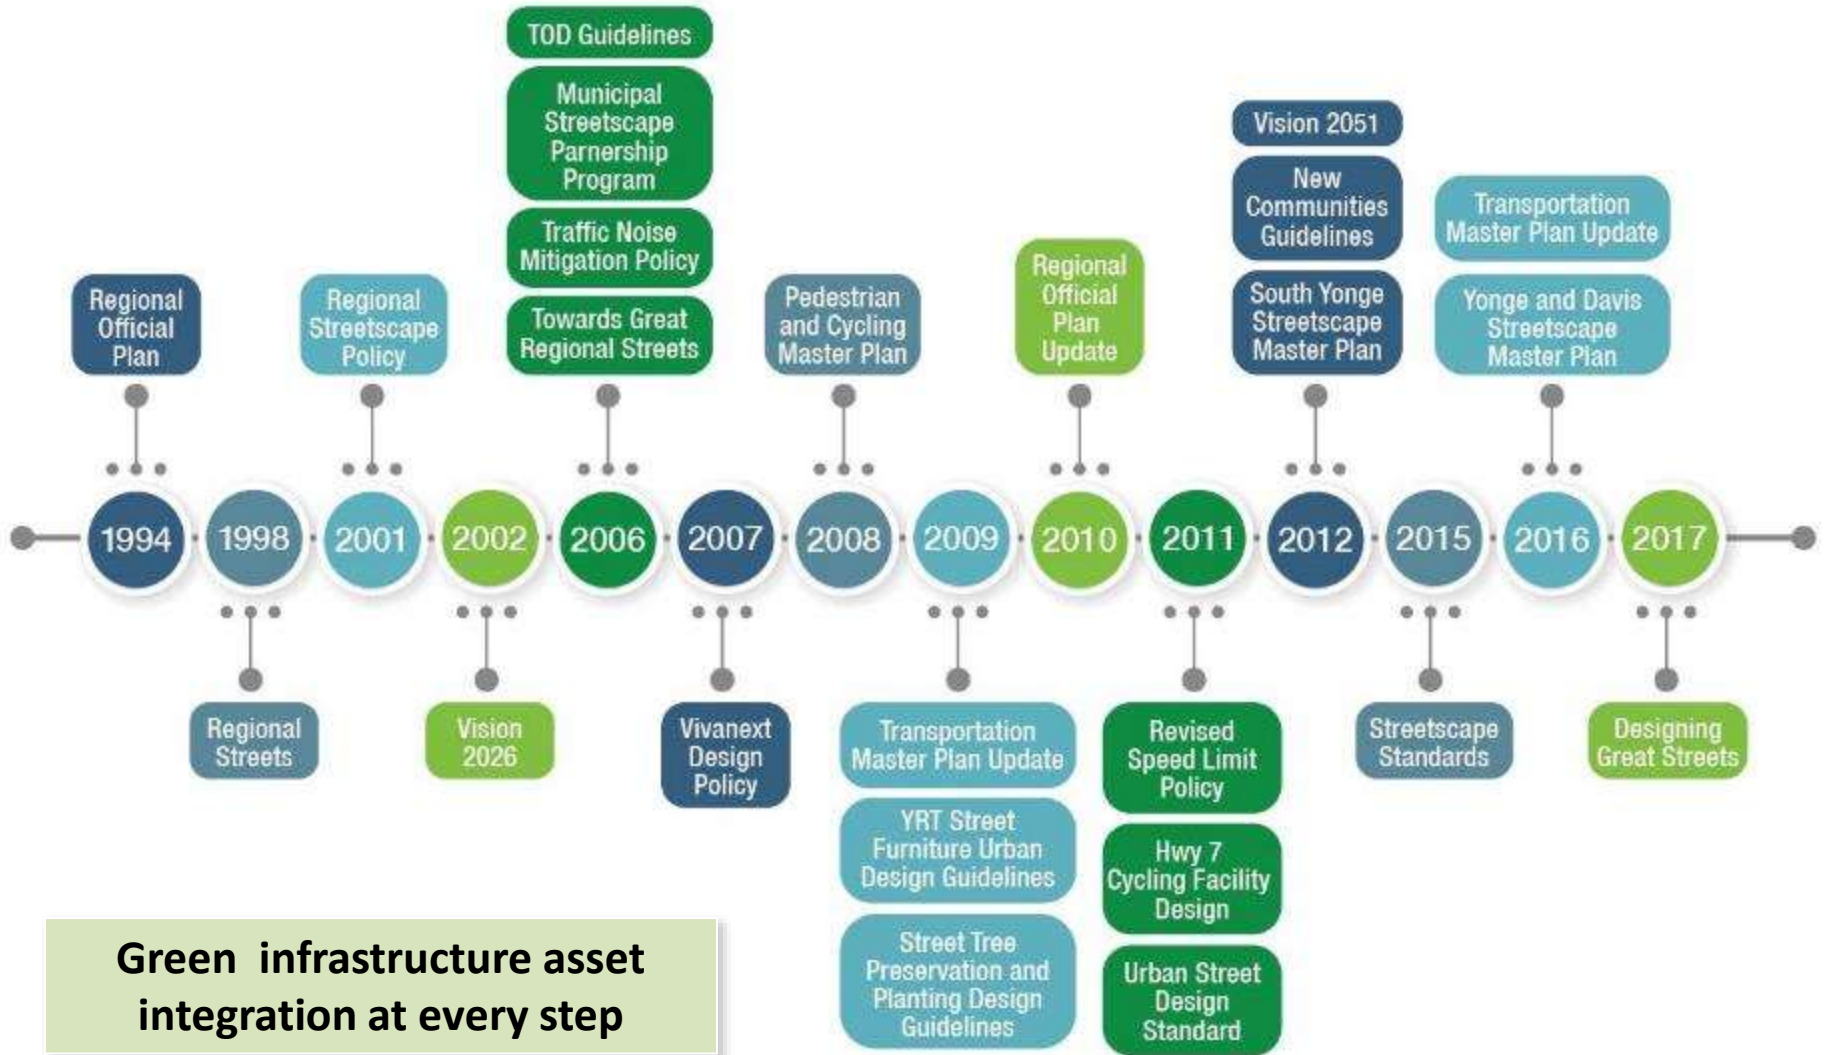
TOD Guidelines

Municipal Streetscape Parnership Program

Traffic Noise Mitigation Policy

Towards Great Regional Streets

Regional Official Plan

Regional Streetscape Policy

Pedestrian and Cycling Master Plan

Regional Official Plan Update

Vision 2051

New Communities Guidelines

South Yonge Streetscape Master Plan

Transportation Master Plan Update

Yonge and Davis Streetscape Master Plan

1994 1998 2001 2002 2006 2007 2008 2009 2010 2011 2012 2015 2016 2017

Regional Streets

Vision 2026

Vivanext Design Policy

Transportation Master Plan Update

YRT Street Furniture Urban Design Guidelines

Street Tree Preservation and Planting Design Guidelines

Revised Speed Limit Policy

Hwy 7 Cycling Facility Design

Urban Street Design Standard

Streetscape Standards

Designing Great Streets

Green infrastructure asset integration at every step